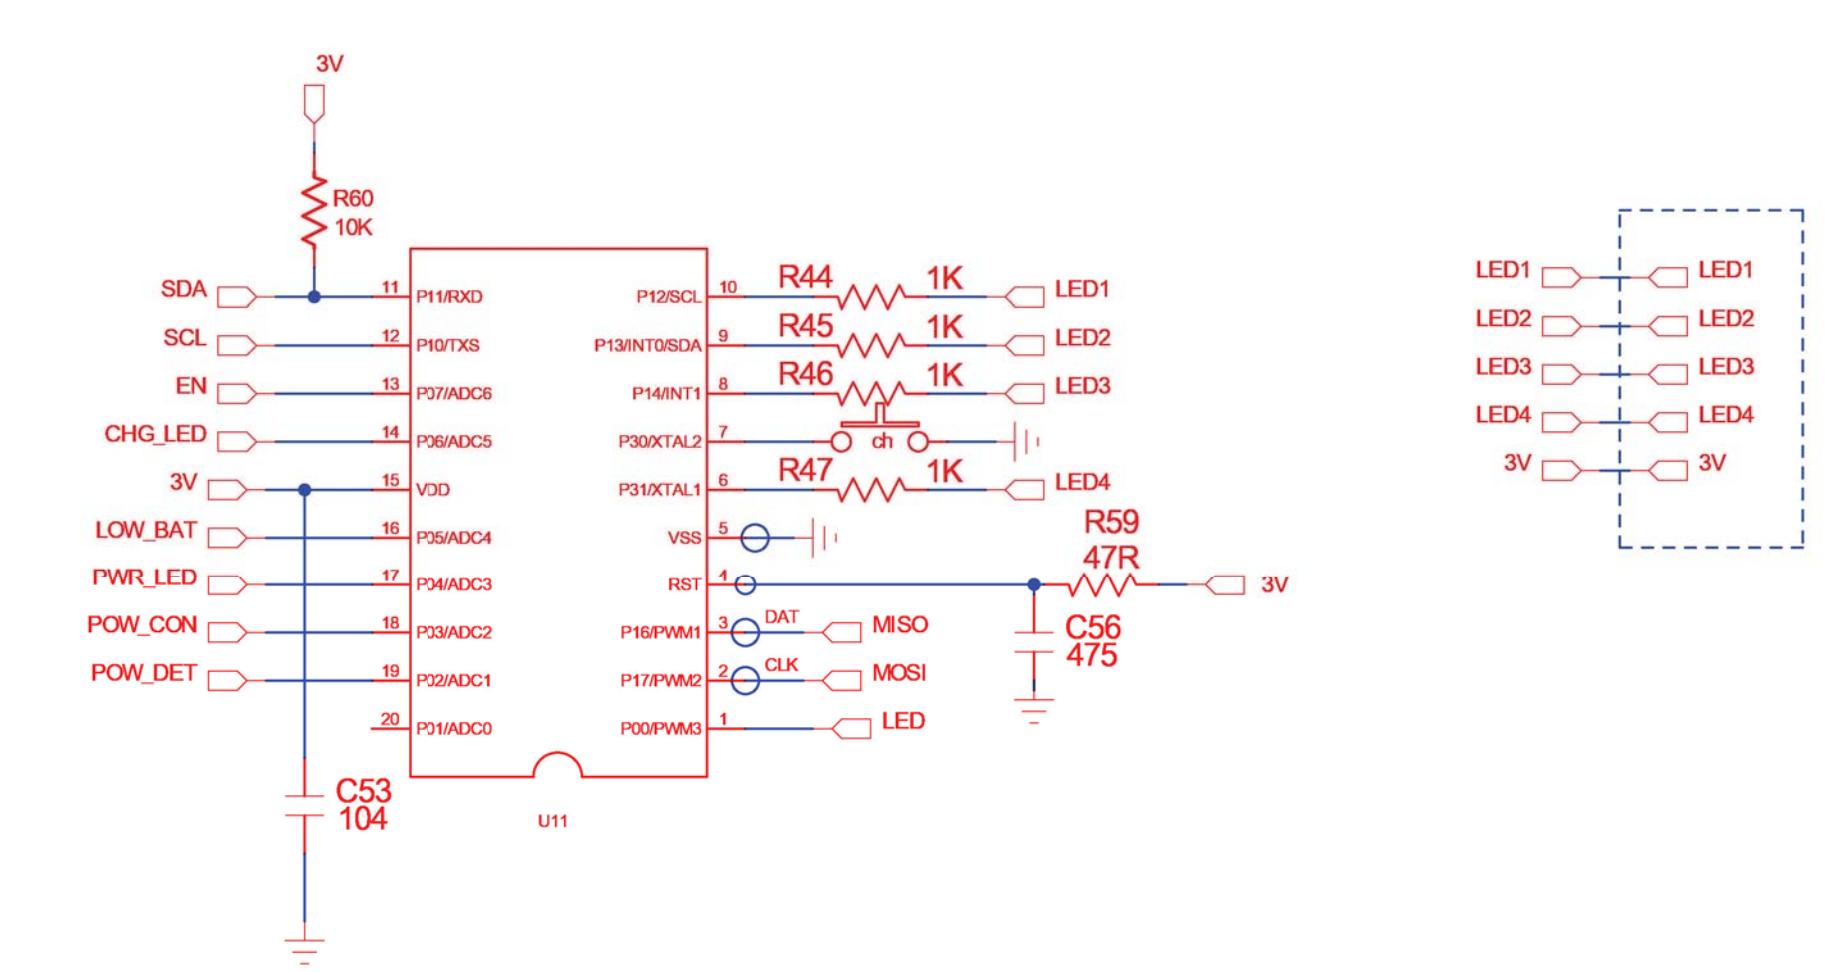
3V

R60
10K

SDA
SCL
EN
CHG_LED
3V
LOW_BAT
PWR_LED
POW_CON
POW_DET

11 P11/RXD
12 P10/TXS
13 P07/ADC6
14 P06/ADC5
15 VDD
16 P05/ADC4
17 P04/ADC3
18 P03/ADC2
19 P02/ADC1
20 P01/ADC0

P12/SCL 10
P13/INT0/SDA 9
P14/INT1 8
P30/XTAL2 7
P31/XTAL1 6
VSS 5
RST 4
P16/PWM1 3
P17/PWM2 2
P00/PWM3 1

R44 1K LED1
R45 1K LED2
R46 1K LED3
ch
R47 1K LED4

R59
47R
3V

DAT MISO
CLK MOSI
LED

C56
475

C53
104

U11

LED1 LED1
LED2 LED2
LED3 LED3
LED4 LED4
3V 3V